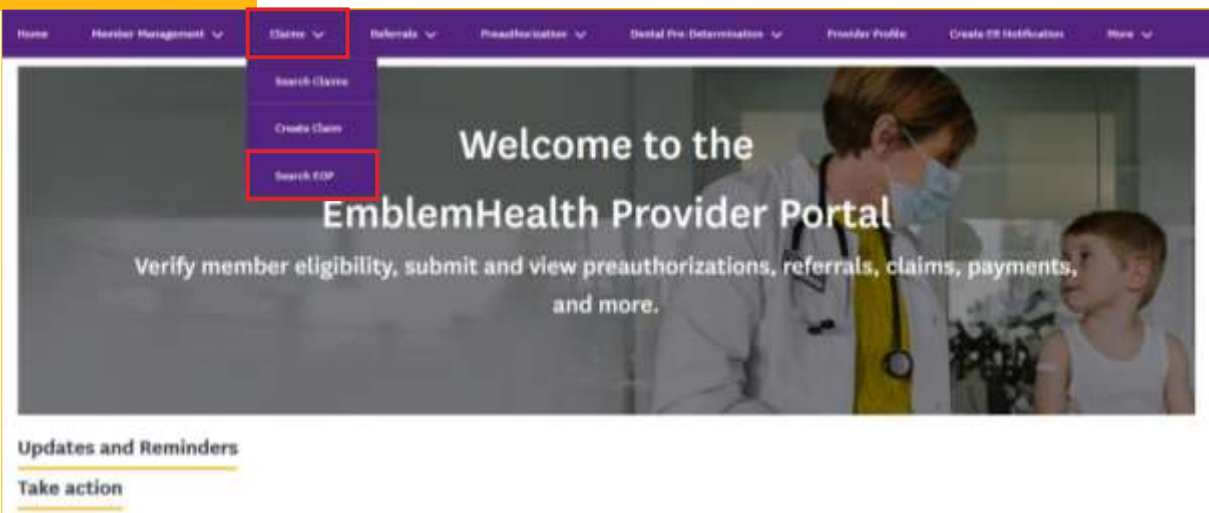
Home Member Management Claims Referrals Preauthorization Dental Pre-Determination Provider Profile Create ER Notification More

Search Claims

Create Claim

Search EOP

Welcome to the EmblemHealth Provider Portal

Verify member eligibility, submit and view preauthorizations, referrals, claims, payments, and more.

Updates and Reminders

Take action